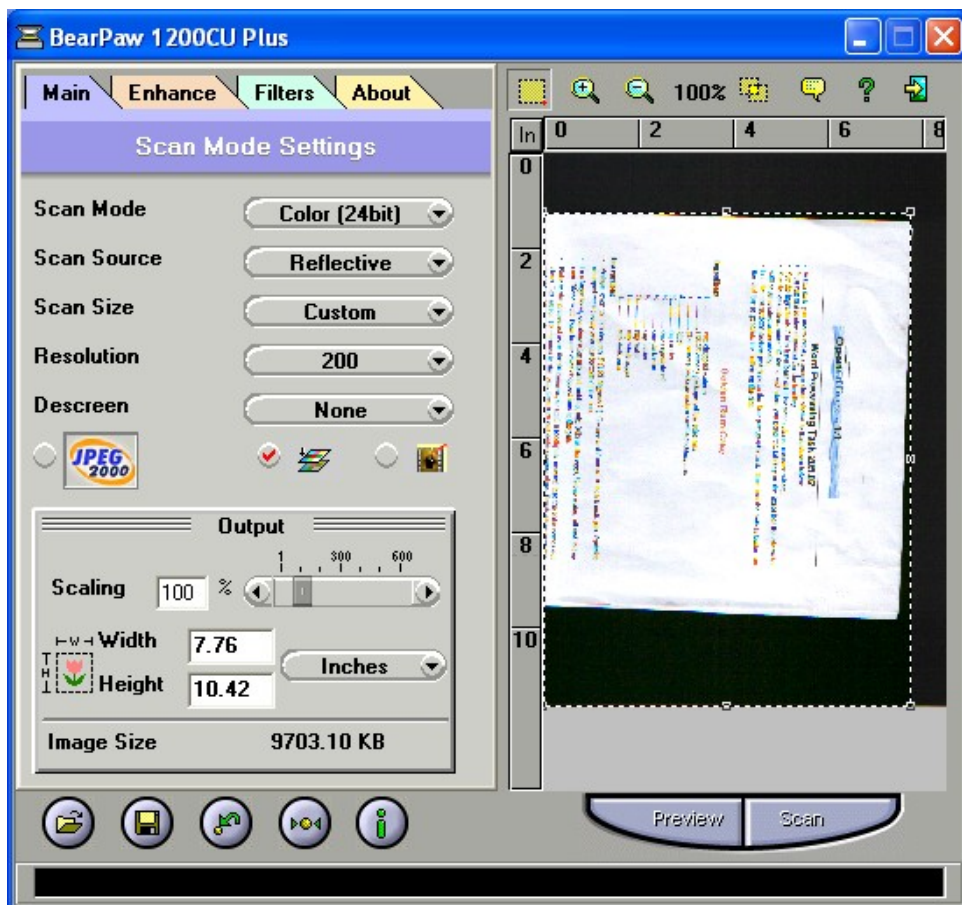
BearPaw 1200CU Plus

Main Enhance Filters About

Scan Mode Settings

Scan Mode Color (24bit)
Scan Source Reflective
Scan Size Custom
Resolution 200
Descreen None

JPEG 2000

Output

Scaling 100 % 1 300 600

W Width 7.76
H Height 10.42
Inches

Image Size 9703.10 KB

100%

In 0 2 4 6 8
0
2
4
6
8
10

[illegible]

Preview Scan